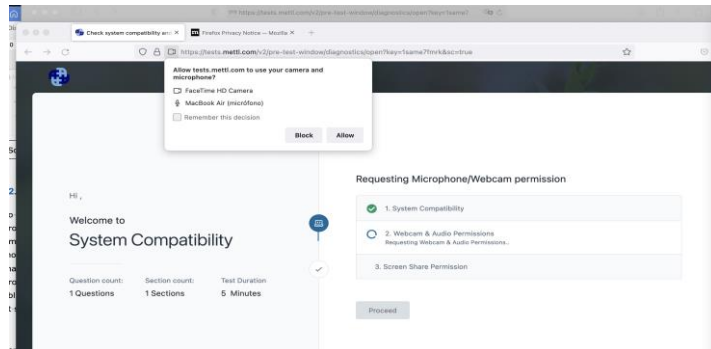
Check system compatibility an ×

Firefox Privacy Notice — Mozilla ×

https://tests.mettl.com/v2/pre-test-window/diagnostics/open?key=1same7fmk&sc=true

Allow tests.mettl.com to use your camera and microphone?

FaceTime HD Camera

MacBook Air (micrófono)

Remember this decision

Block

Allow

Hi ,

Welcome to

System Compatibility

Question count:
1 Questions

Section count:
1 Sections

Test Duration
5 Minutes

Requesting Microphone/Webcam permission

1. System Compatibility

2. Webcam & Audio Permissions
Requesting Webcam & Audio Permissions..

3. Screen Share Permission

Proceed